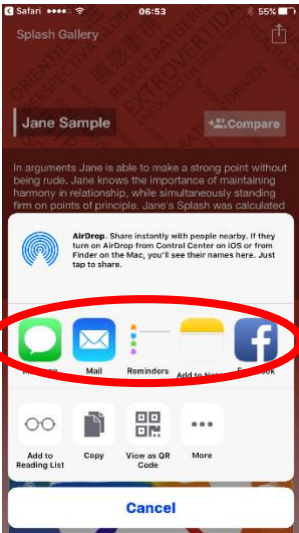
Safari ●●●●○ 06:53 55%

Splash Gallery

Jane Sample

Compare

In arguments Jane is able to make a strong point without being rude. Jane knows the importance of maintaining harmony in relationship, while simultaneously standing firm on points of principle. Jane's Splash was calculated

AirDrop. Share instantly with people nearby. If they turn on AirDrop from Control Center on iOS or from Finder on the Mac, you'll see their names here. Just tap to share.

Message

Mail

Reminders

Add to Notes

Facebook

Add to Reading List

Copy

View as QR Code

More

Cancel